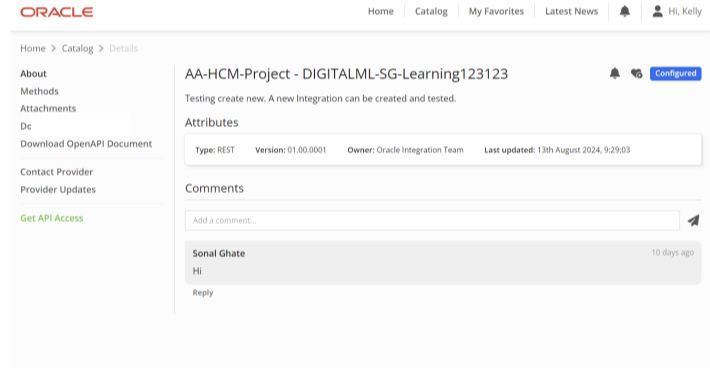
ORACLE

Home | Catalog | My Favorites | Latest News | Hi, Kelly

Home > Catalog > Details

About
Methods
Attachments
Dc
Download OpenAPI Document

Contact Provider
Provider Updates

Get API Access

AA-HCM-Project - DIGITALML-SG-Learning123123

Configured

Testing create new. A new Integration can be created and tested.

Attributes

Type: REST Version: 01.00.0001 Owner: Oracle Integration Team Last updated: 13th August 2024, 9:29:03

Comments

Add a comment...

Sonal Ghate 10 days ago
Hi

Reply